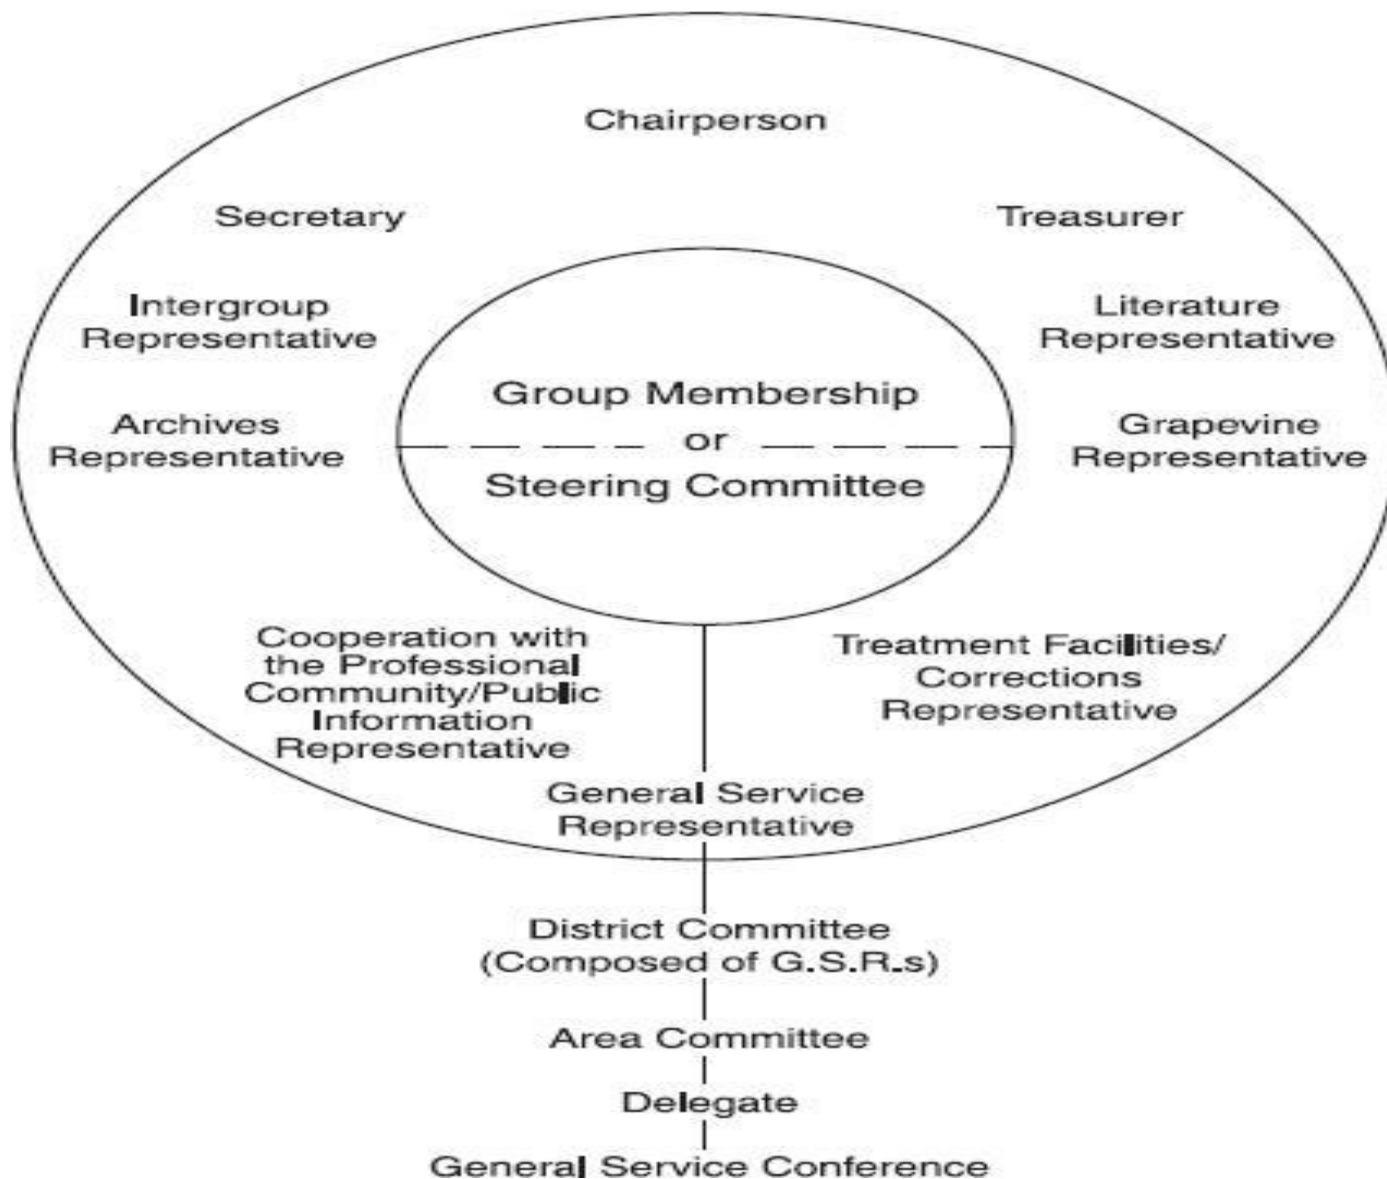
Chairperson

Secretary

Treasurer

Intergroup Representative

Literature Representative

Group Membership
or
Steering Committee

Archives Representative

Grapevine Representative

Cooperation with the Professional Community/Public Information Representative

Treatment Facilities/ Corrections Representative

General Service Representative

District Committee (Composed of G.S.R.s)

Area Committee

Delegate

General Service Conference